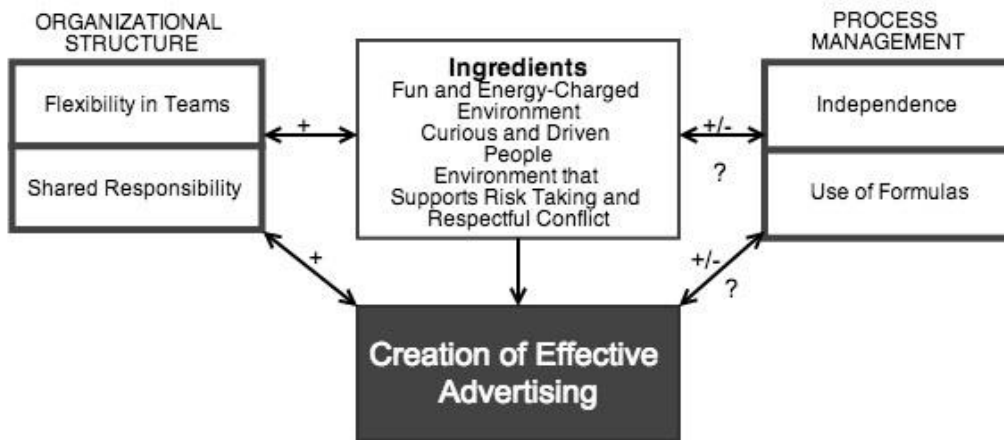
ORGANIZATIONAL STRUCTURE

Flexibility in Teams

Shared Responsibility

+

Ingredients
Fun and Energy-Charged Environment
Curious and Driven People
Environment that Supports Risk Taking and Respectful Conflict

+/-

?

PROCESS MANAGEMENT

Independence

Use of Formulas

+

+/-

?

Creation of Effective Advertising